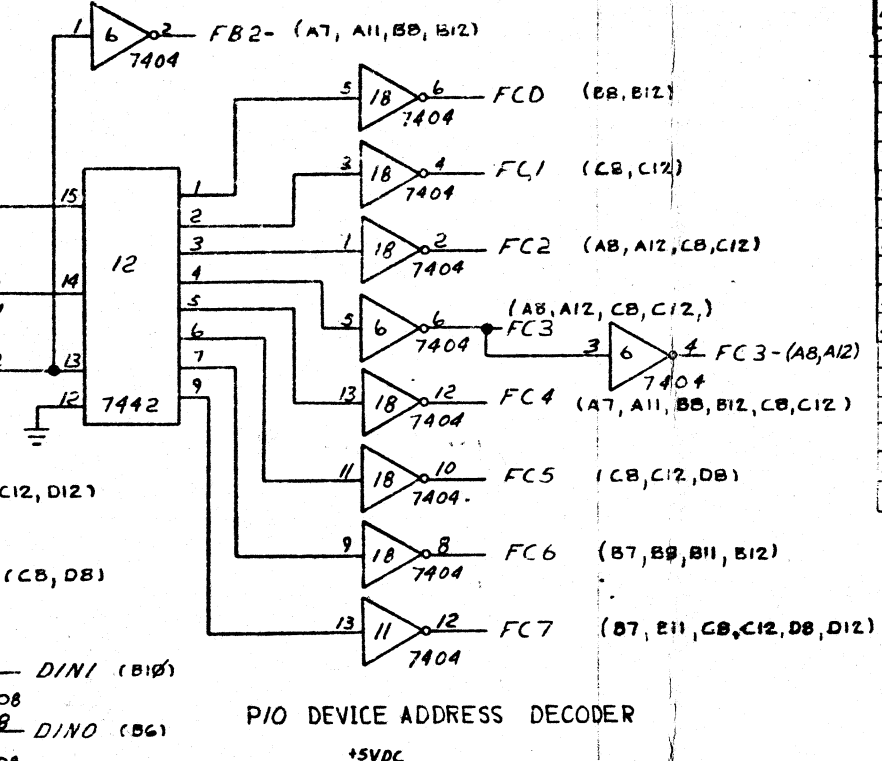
1 6 2 7404 FB2- (A7, A11, B8, B12)

5 18 6 7404 FCD (B8, B12)

3 18 4 7404 FC1 (C8, C12)

1 18 2 7404 FC2 (A8, A12, C8, C12)

5 6 6 7404 (A8, A12, C8, C12,) FC3

3 6 4 7404 FC3-(A8, A12)

13 18 12 7404 FC4 (A7, A11, B8, B12, C8, C12)

11 18 10 7404. FC5 (C8, C12, D8)

9 18 8 7404 FC6 (B7, B9, B11, B12)

13 11 12 7404 FC7 (B7, B11, C8, C12, D8, D12)

15 14 13 12 12 7442 1 2 3 4 5 6 7 9

C12, D12)

(C8, D8)

DIN1 (B1Ø)

D8

8 DINO (B6)

P/O DEVICE ADDRESS DECODER

+5VDC